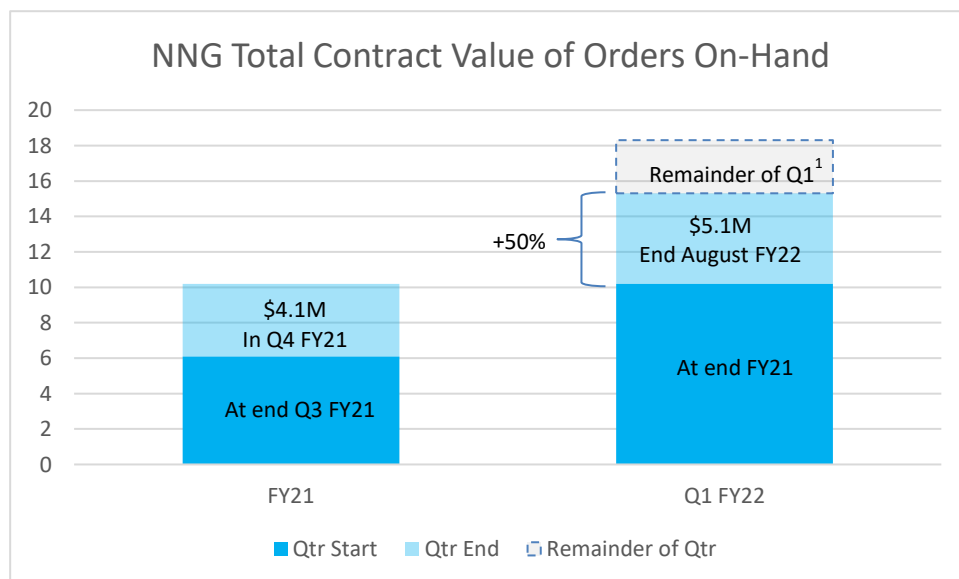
NNG Total Contract Value of Orders On-Hand

20
18
16
14
12
10
8
6
4
2
0

$4.1M
In Q4 FY21

At end Q3 FY21

Remainder of Q1$^1$

+50%

$5.1M
End August FY22

At end FY21

FY21

Q1 FY22

Qtr Start
Qtr End
Remainder of Qtr